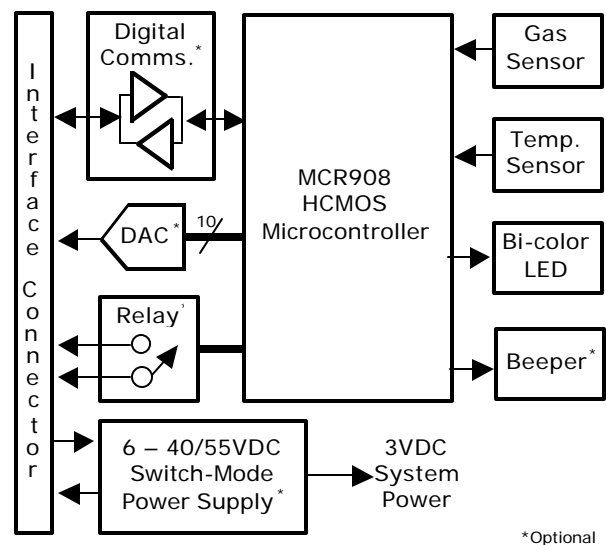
Interface Connector

Digital Comms.*

DAC*

10

Relay*

MCR908
HCMOS
Microcontroller

Gas Sensor

Temp. Sensor

Bi-color LED

Beeper*

6 – 40/55VDC
Switch-Mode
Power Supply*

3VDC
System
Power

*Optional